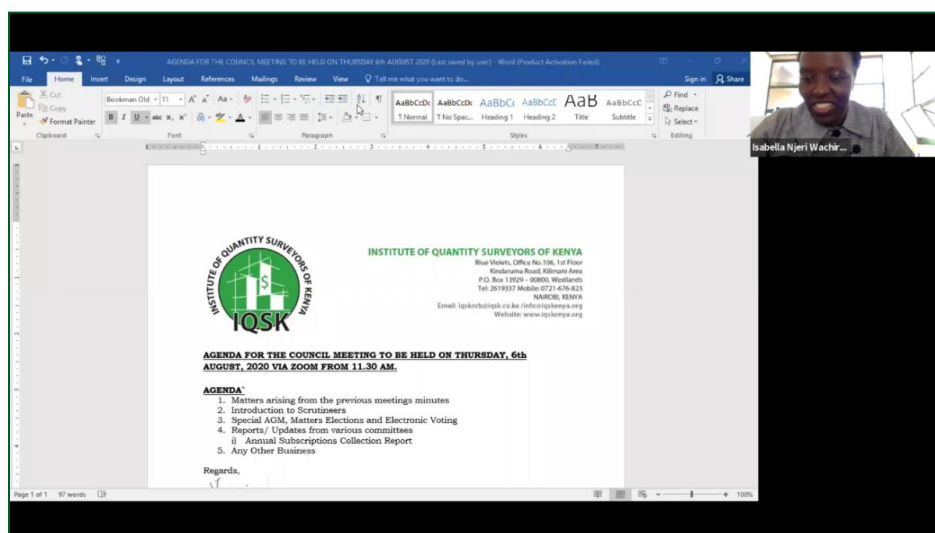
AGENDA FOR THE COUNCIL MEETING TO BE HELD ON THURSDAY 6th AUGUST 2020 (Last saved by user) - Word (Product Activation Failed)

File Home Insert Design Layout References Mailings Review View Tell me what you want to do... Sign in Share

Cut
Copy
Paste
Format Painter
Clipboard

Bookman Old 11
Font

Paragraph

AaBbCcDc ¶ Normal
AaBbCcDc ¶ No Spac...
AaBbCc Heading 1
AaBbCcE Heading 2
AaB Title
AaBbCcC Subtitle
Styles

Find
Replace
Select
Editing

Isabella Njeri Wachir...

INSTITUTE OF QUANTITY SURVEYORS OF KENYA
IQSK
Blue Violets, Office No.106, 1st Floor
Kindaruma Road, Kilimani Area
P.O. Box 13929 – 00800, Westlands
Tel: 2619337 Mobile: 0721-676-823
NAIROBI, KENYA
Email: iqsknrb@iqsk.co.ke /info@iqskenya.org
Website: www.iqskenya.org

AGENDA FOR THE COUNCIL MEETING TO BE HELD ON THURSDAY, 6th AUGUST, 2020 VIA ZOOM FROM 11.30 AM.

AGENDA

1. Matters arising from the previous meetings minutes
2. Introduction to Scrutineers
3. Special AGM, Matters Elections and Electronic Voting
4. Reports/ Updates from various committees
i) Annual Subscriptions Collection Report
5. Any Other Business

Regards,

Page 1 of 1 97 words 100%